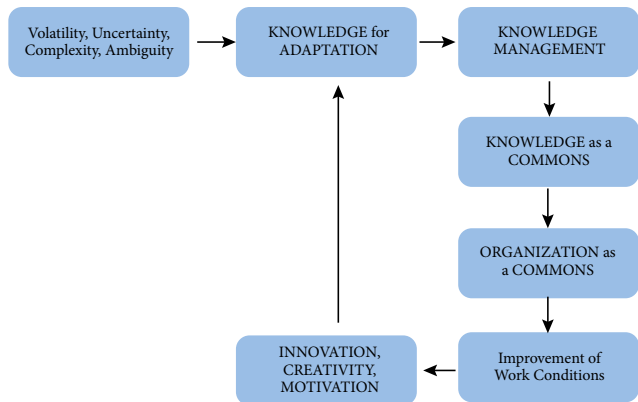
Volatility, Uncertainty, Complexity, Ambiguity

KNOWLEDGE for ADAPTATION

KNOWLEDGE MANAGEMENT

KNOWLEDGE as a COMMONS

ORGANIZATION as a COMMONS

Improvement of Work Conditions

INNOVATION, CREATIVITY, MOTIVATION